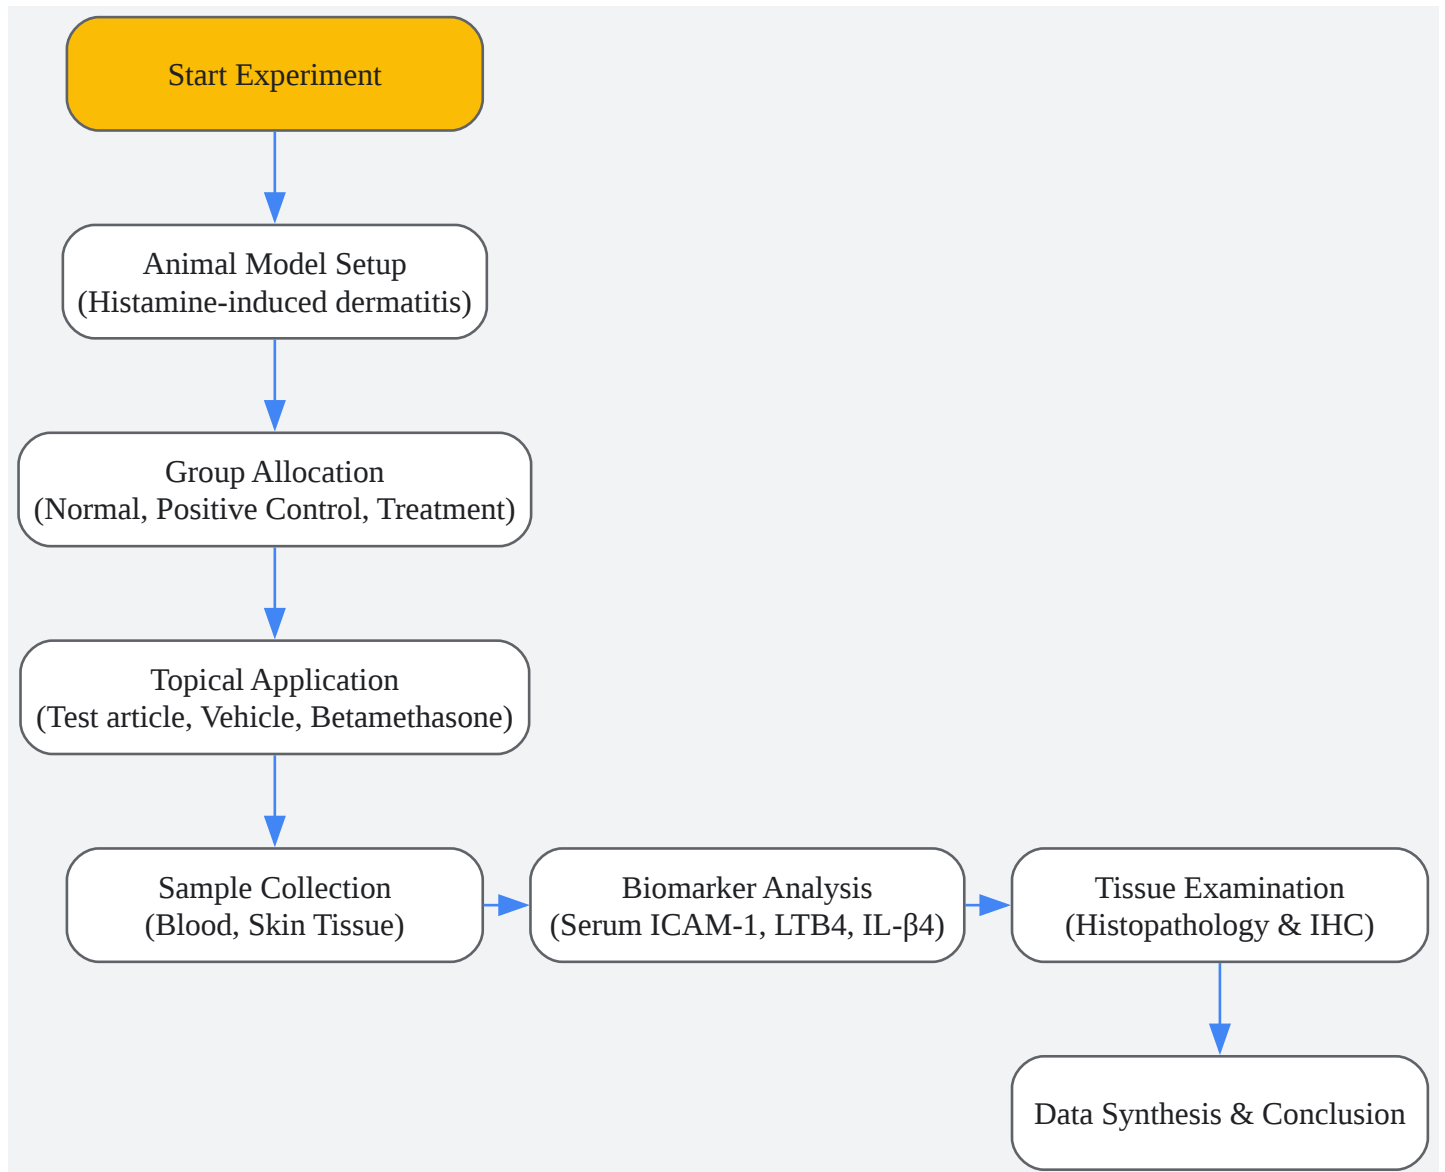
Start Experiment

Animal Model Setup
(Histamine-induced dermatitis)

Group Allocation
(Normal, Positive Control, Treatment)

Topical Application
(Test article, Vehicle, Betamethasone)

Sample Collection
(Blood, Skin Tissue)

Biomarker Analysis
(Serum ICAM-1, LTB4, IL-β4)

Tissue Examination
(Histopathology & IHC)

Data Synthesis & Conclusion